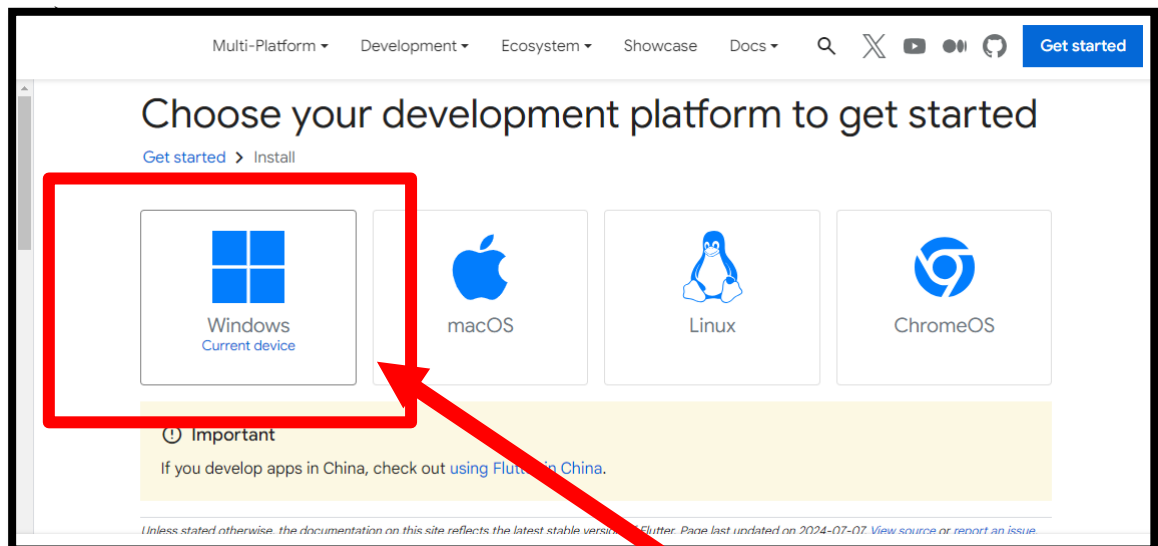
Multi-Platform ▾ Development ▾ Ecosystem ▾ Showcase Docs ▾

Get started

Choose your development platform to get started

Get started > Install

Windows
Current device

macOS

Linux

ChromeOS

Important

If you develop apps in China, check out using Flutt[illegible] in China.

Unless stated otherwise, the documentation on this site reflects the latest stable versio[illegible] Flutter. Page last updated on 2024-07-07. View source or report an issue.